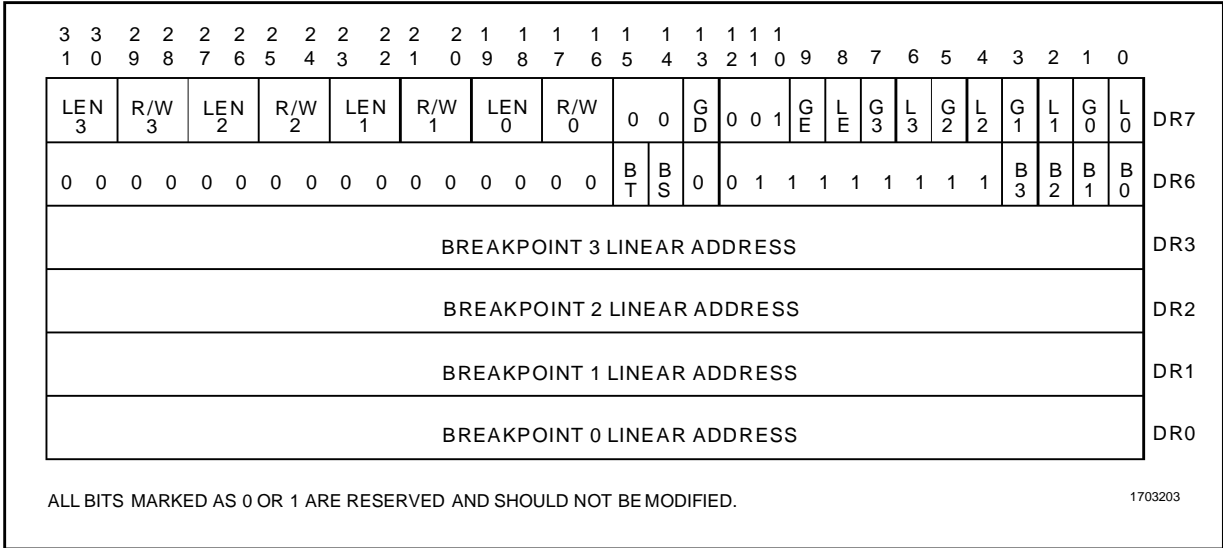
| 31 30 | 29 28 | 27 26 | 25 24 | 23 22 | 21 20 | 19 18 | 17 16 | 15 14 | 13 | 12 11 10 | 9 | 8 | 7 | 6 | 5 | 4 | 3 | 2 | 1 | 0 | |
|---|---|---|---|---|---|---|---|---|---|---|---|---|---|---|---|---|---|---|---|---|---|
| LEN 3 | R/W 3 | LEN 2 | R/W 2 | LEN 1 | R/W 1 | LEN 0 | R/W 0 | 0 0 | GD | 0 0 1 | GE | LE | G3 | L3 | G2 | L2 | G1 | L1 | G0 | L0 | DR7 |
| 0 0 | 0 0 | 0 0 | 0 0 | 0 0 | 0 0 | 0 0 | 0 0 | BT BS | 0 | 0 1 1 | 1 | 1 | 1 | 1 | 1 | 1 | B3 | B2 | B1 | B0 | DR6 |

BREAKPOINT 3 LINEAR ADDRESS DR3

BREAKPOINT 2 LINEAR ADDRESS DR2

BREAKPOINT 1 LINEAR ADDRESS DR1

BREAKPOINT 0 LINEAR ADDRESS DR0

ALL BITS MARKED AS 0 OR 1 ARE RESERVED AND SHOULD NOT BE MODIFIED.

1703203